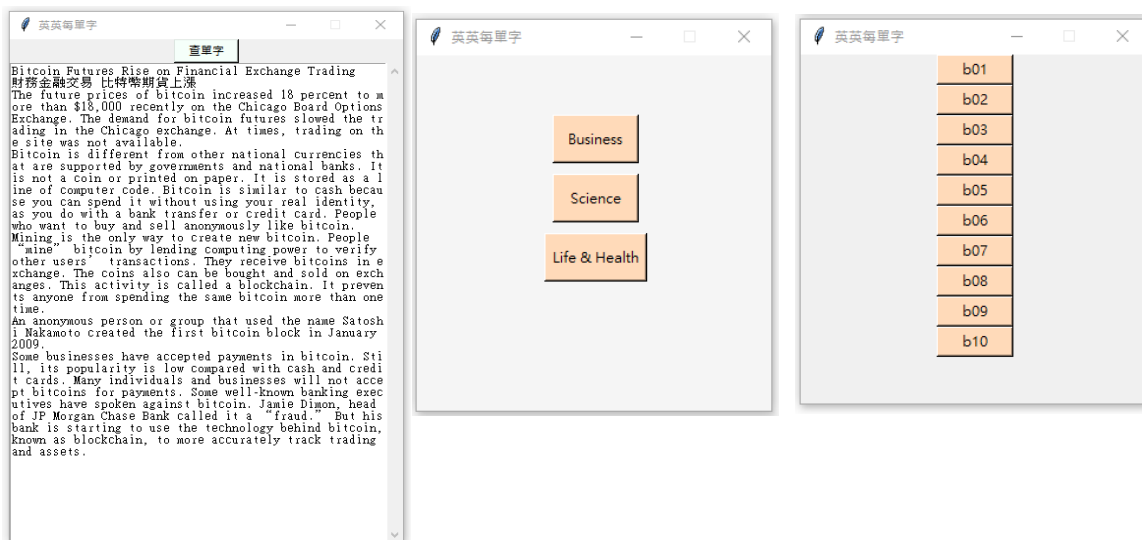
英英每單字

查單字

Bitcoin Futures Rise on Financial Exchange Trading
財務金融交易 比特幣期貨上漲
The future prices of bitcoin increased 18 percent to more than $18,000 recently on the Chicago Board Options Exchange. The demand for bitcoin futures slowed the trading in the Chicago exchange. At times, trading on the site was not available.
Bitcoin is different from other national currencies that are supported by governments and national banks. It is not a coin or printed on paper. It is stored as a line of computer code. Bitcoin is similar to cash because you can spend it without using your real identity, as you do with a bank transfer or credit card. People who want to buy and sell anonymously like bitcoin.
Mining is the only way to create new bitcoin. People "mine" bitcoin by lending computing power to verify other users' transactions. They receive bitcoins in exchange. The coins also can be bought and sold on exchanges. This activity is called a blockchain. It prevents anyone from spending the same bitcoin more than one time.
An anonymous person or group that used the name Satoshi Nakamoto created the first bitcoin block in January 2009.
Some businesses have accepted payments in bitcoin. Still, its popularity is low compared with cash and credit cards. Many individuals and businesses will not accept bitcoins for payments. Some well-known banking executives have spoken against bitcoin. Jamie Dimon, head of JP Morgan Chase Bank called it a "fraud." But his bank is starting to use the technology behind bitcoin, known as blockchain, to more accurately track trading and assets.

英英每單字

Business

Science

Life & Health

英英每單字

b01

b02

b03

b04

b05

b06

b07

b08

b09

b10